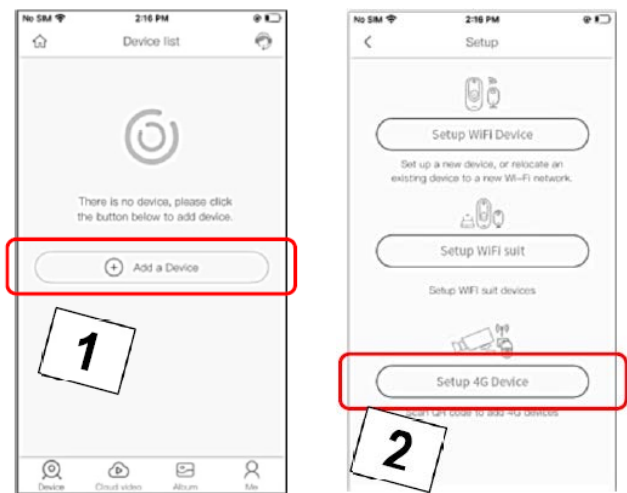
No SIM 2:16 PM

Device list

There is no device, please click the button below to add device.

Add a Device

1

Device Cloud video Album Me

No SIM 2:16 PM

Setup

Setup WiFi Device

Set up a new device, or relocate an existing device to a new Wi-Fi network.

Setup WiFi suit

Setup WIFI suit devices

Setup 4G Device

Scan QR code to add 4G devices

2